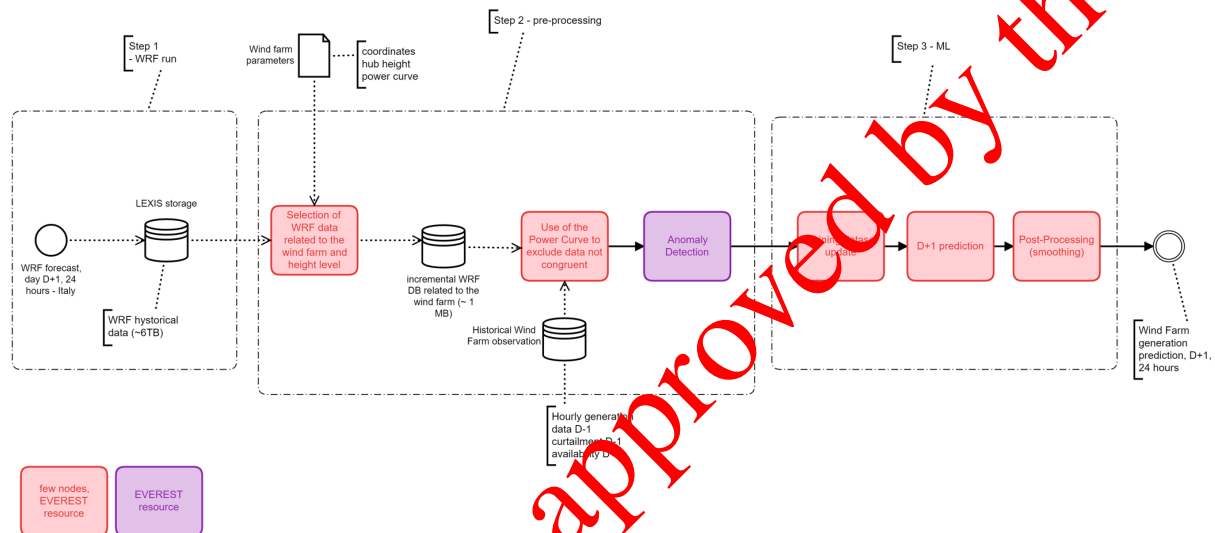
Step 1 - WRF run

Wind farm parameters

coordinates
hub height
power curve

Step 2 - pre-processing

Step 3 - ML

WRF forecast, day D+1, 24 hours - Italy

LEXIS storage

WRF hystorical data (~6TB)

Selection of WRF data related to the wind farm and height level

incremental WRF DB related to the wind farm (~ 1 MB)

Use of the Power Curve to exclude data not congruent

Anomaly Detection

Historical Wind Farm observation

Hourly generation data D-1
curtailment D-1
availability D-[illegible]

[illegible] update

D+1 prediction

Post-Processing (smoothing)

Wind Farm generation prediction, D+1, 24 hours

few nodes, EVEREST resource

EVEREST resource

approved by th